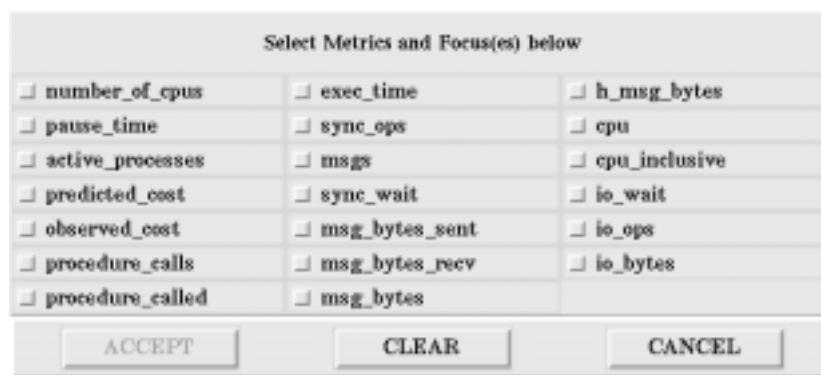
Select Metrics and Focus(es) below

| | | |
|---|---|---|
| number_of_cpus | exec_time | h_msg_bytes |
| pause_time | sync_ops | cpu |
| active_processes | msgs | cpu_inclusive |
| predicted_cost | sync_wait | io_wait |
| observed_cost | msg_bytes_sent | io_ops |
| procedure_calls | msg_bytes_recv | io_bytes |
| procedure_called | msg_bytes | |

ACCEPT CLEAR CANCEL